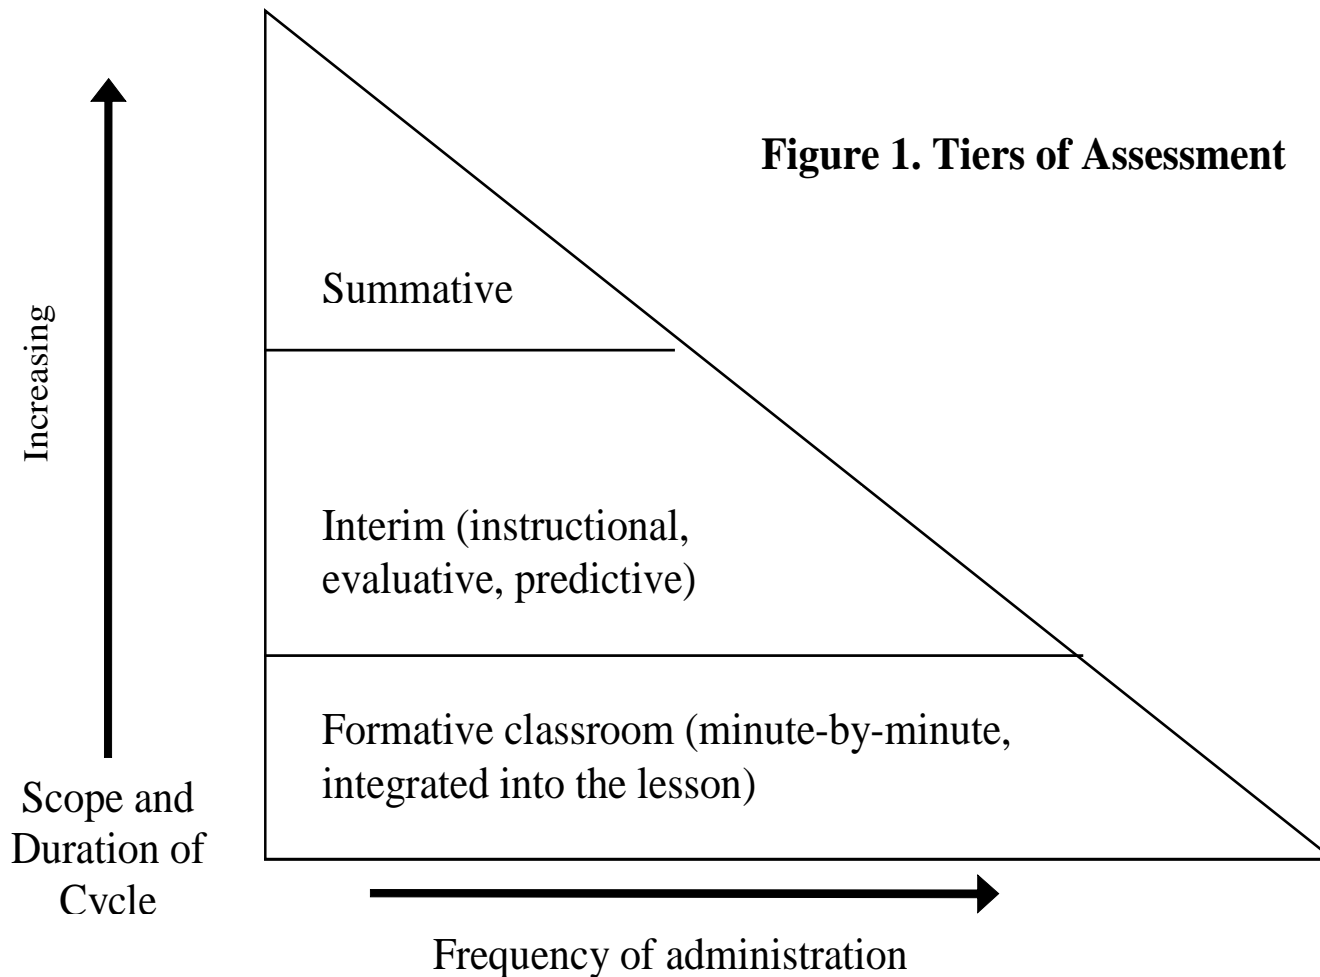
Figure 1. Tiers of Assessment

Increasing

Summative

Interim (instructional, evaluative, predictive)

Formative classroom (minute-by-minute, integrated into the lesson)

Scope and Duration of Cycle

Frequency of administration